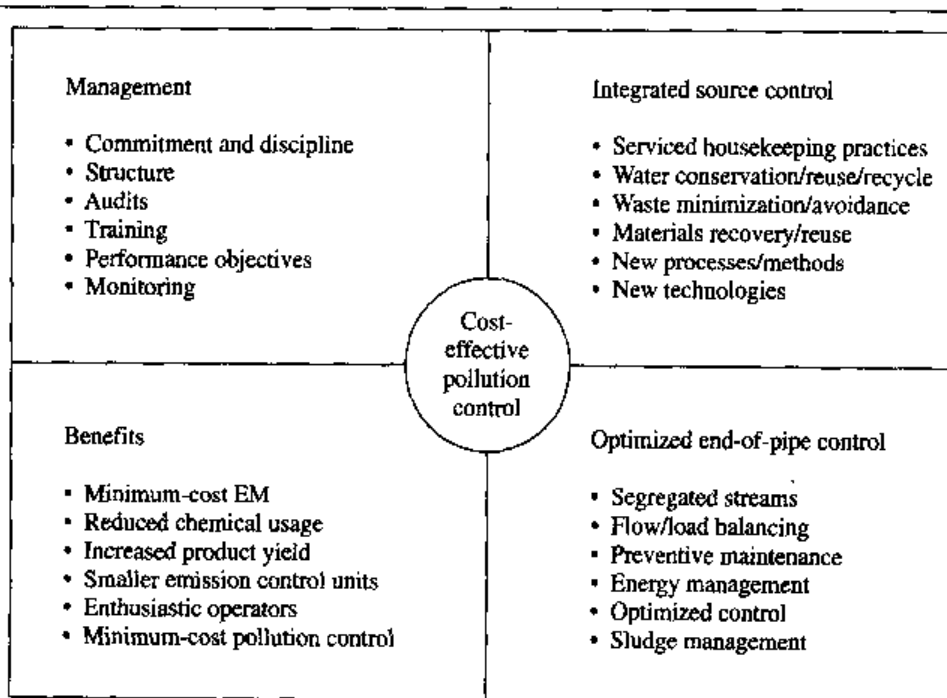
Management

• Commitment and discipline
• Structure
• Audits
• Training
• Performance objectives
• Monitoring

Integrated source control

• Serviced housekeeping practices
• Water conservation/reuse/recycle
• Waste minimization/avoidance
• Materials recovery/reuse
• New processes/methods
• New technologies

Cost-effective pollution control

Benefits

• Minimum-cost EM
• Reduced chemical usage
• Increased product yield
• Smaller emission control units
• Enthusiastic operators
• Minimum-cost pollution control

Optimized end-of-pipe control

• Segregated streams
• Flow/load balancing
• Preventive maintenance
• Energy management
• Optimized control
• Sludge management